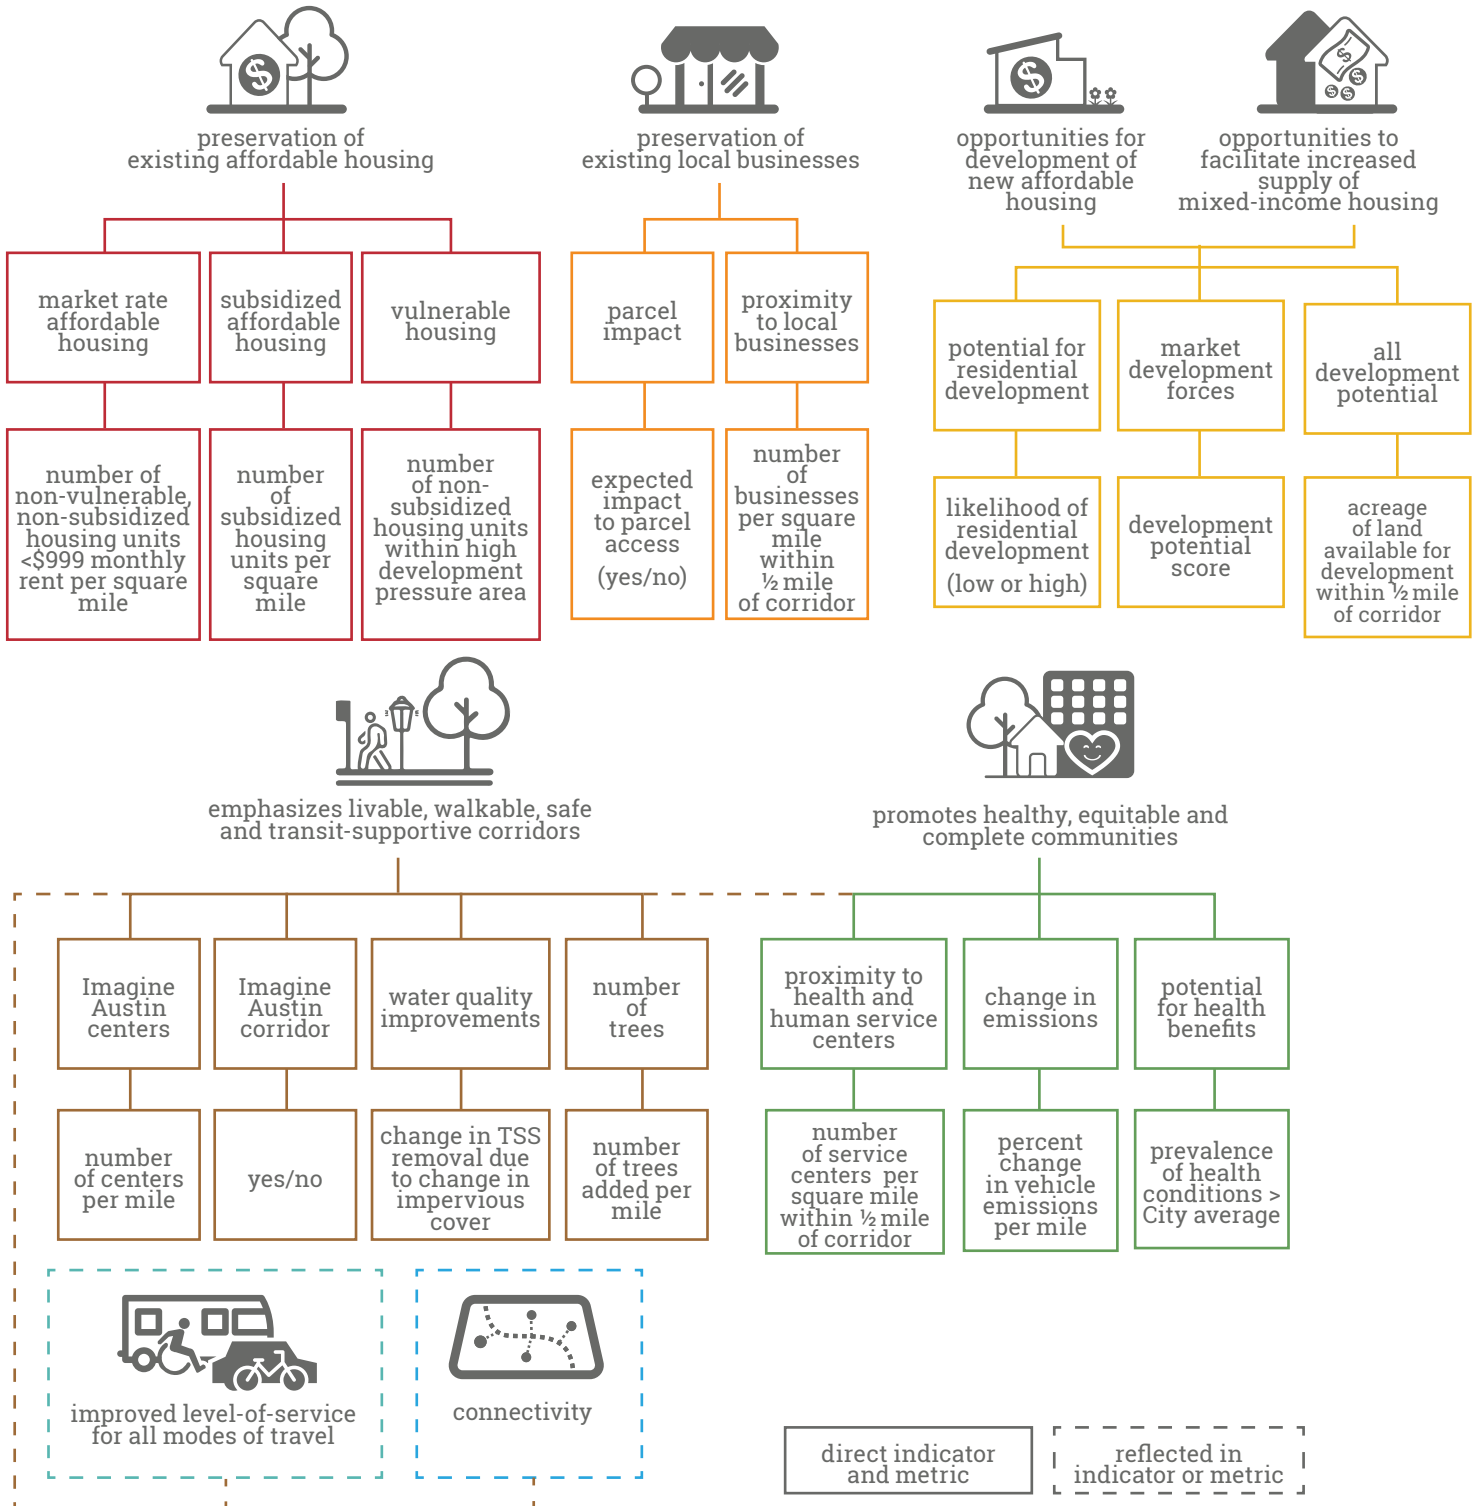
preservation of existing affordable housing

preservation of existing local businesses

opportunities for development of new affordable housing

opportunities to facilitate increased supply of mixed-income housing

market rate affordable housing

subsidized affordable housing

vulnerable housing

parcel impact

proximity to local businesses

potential for residential development

market development forces

all development potential

number of non-vulnerable, non-subsidized housing units <$999 monthly rent per square mile

number of subsidized housing units per square mile

number of non-subsidized housing units within high development pressure area

expected impact to parcel access (yes/no)

number of businesses per square mile within ½ mile of corridor

likelihood of residential development (low or high)

development potential score

acreage of land available for development within ½ mile of corridor

emphasizes livable, walkable, safe and transit-supportive corridors

promotes healthy, equitable and complete communities

Imagine Austin centers

Imagine Austin corridor

water quality improvements

number of trees

proximity to health and human service centers

change in emissions

potential for health benefits

number of centers per mile

yes/no

change in TSS removal due to change in impervious cover

number of trees added per mile

number of service centers per square mile within ½ mile of corridor

percent change in vehicle emissions per mile

prevalence of health conditions > City average

improved level-of-service for all modes of travel

connectivity

direct indicator and metric

reflected in indicator or metric